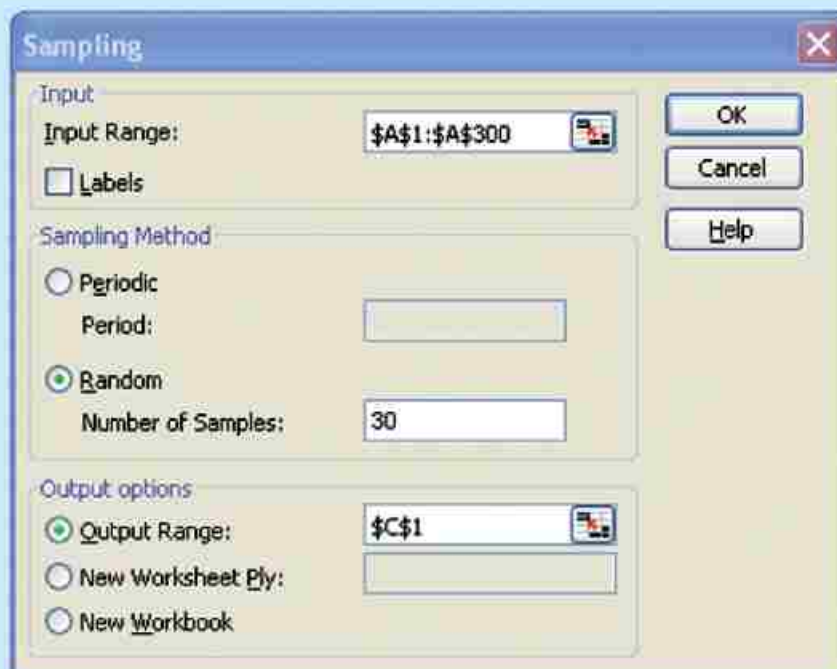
Sampling

Input

Input Range: \$A\$1:\$A\$300

Labels

OK

Cancel

Help

Sampling Method

Periodic

Period:

Random

Number of Samples: 30

Output options

Output Range: \$C\$1

New Worksheet Ply:

New Workbook